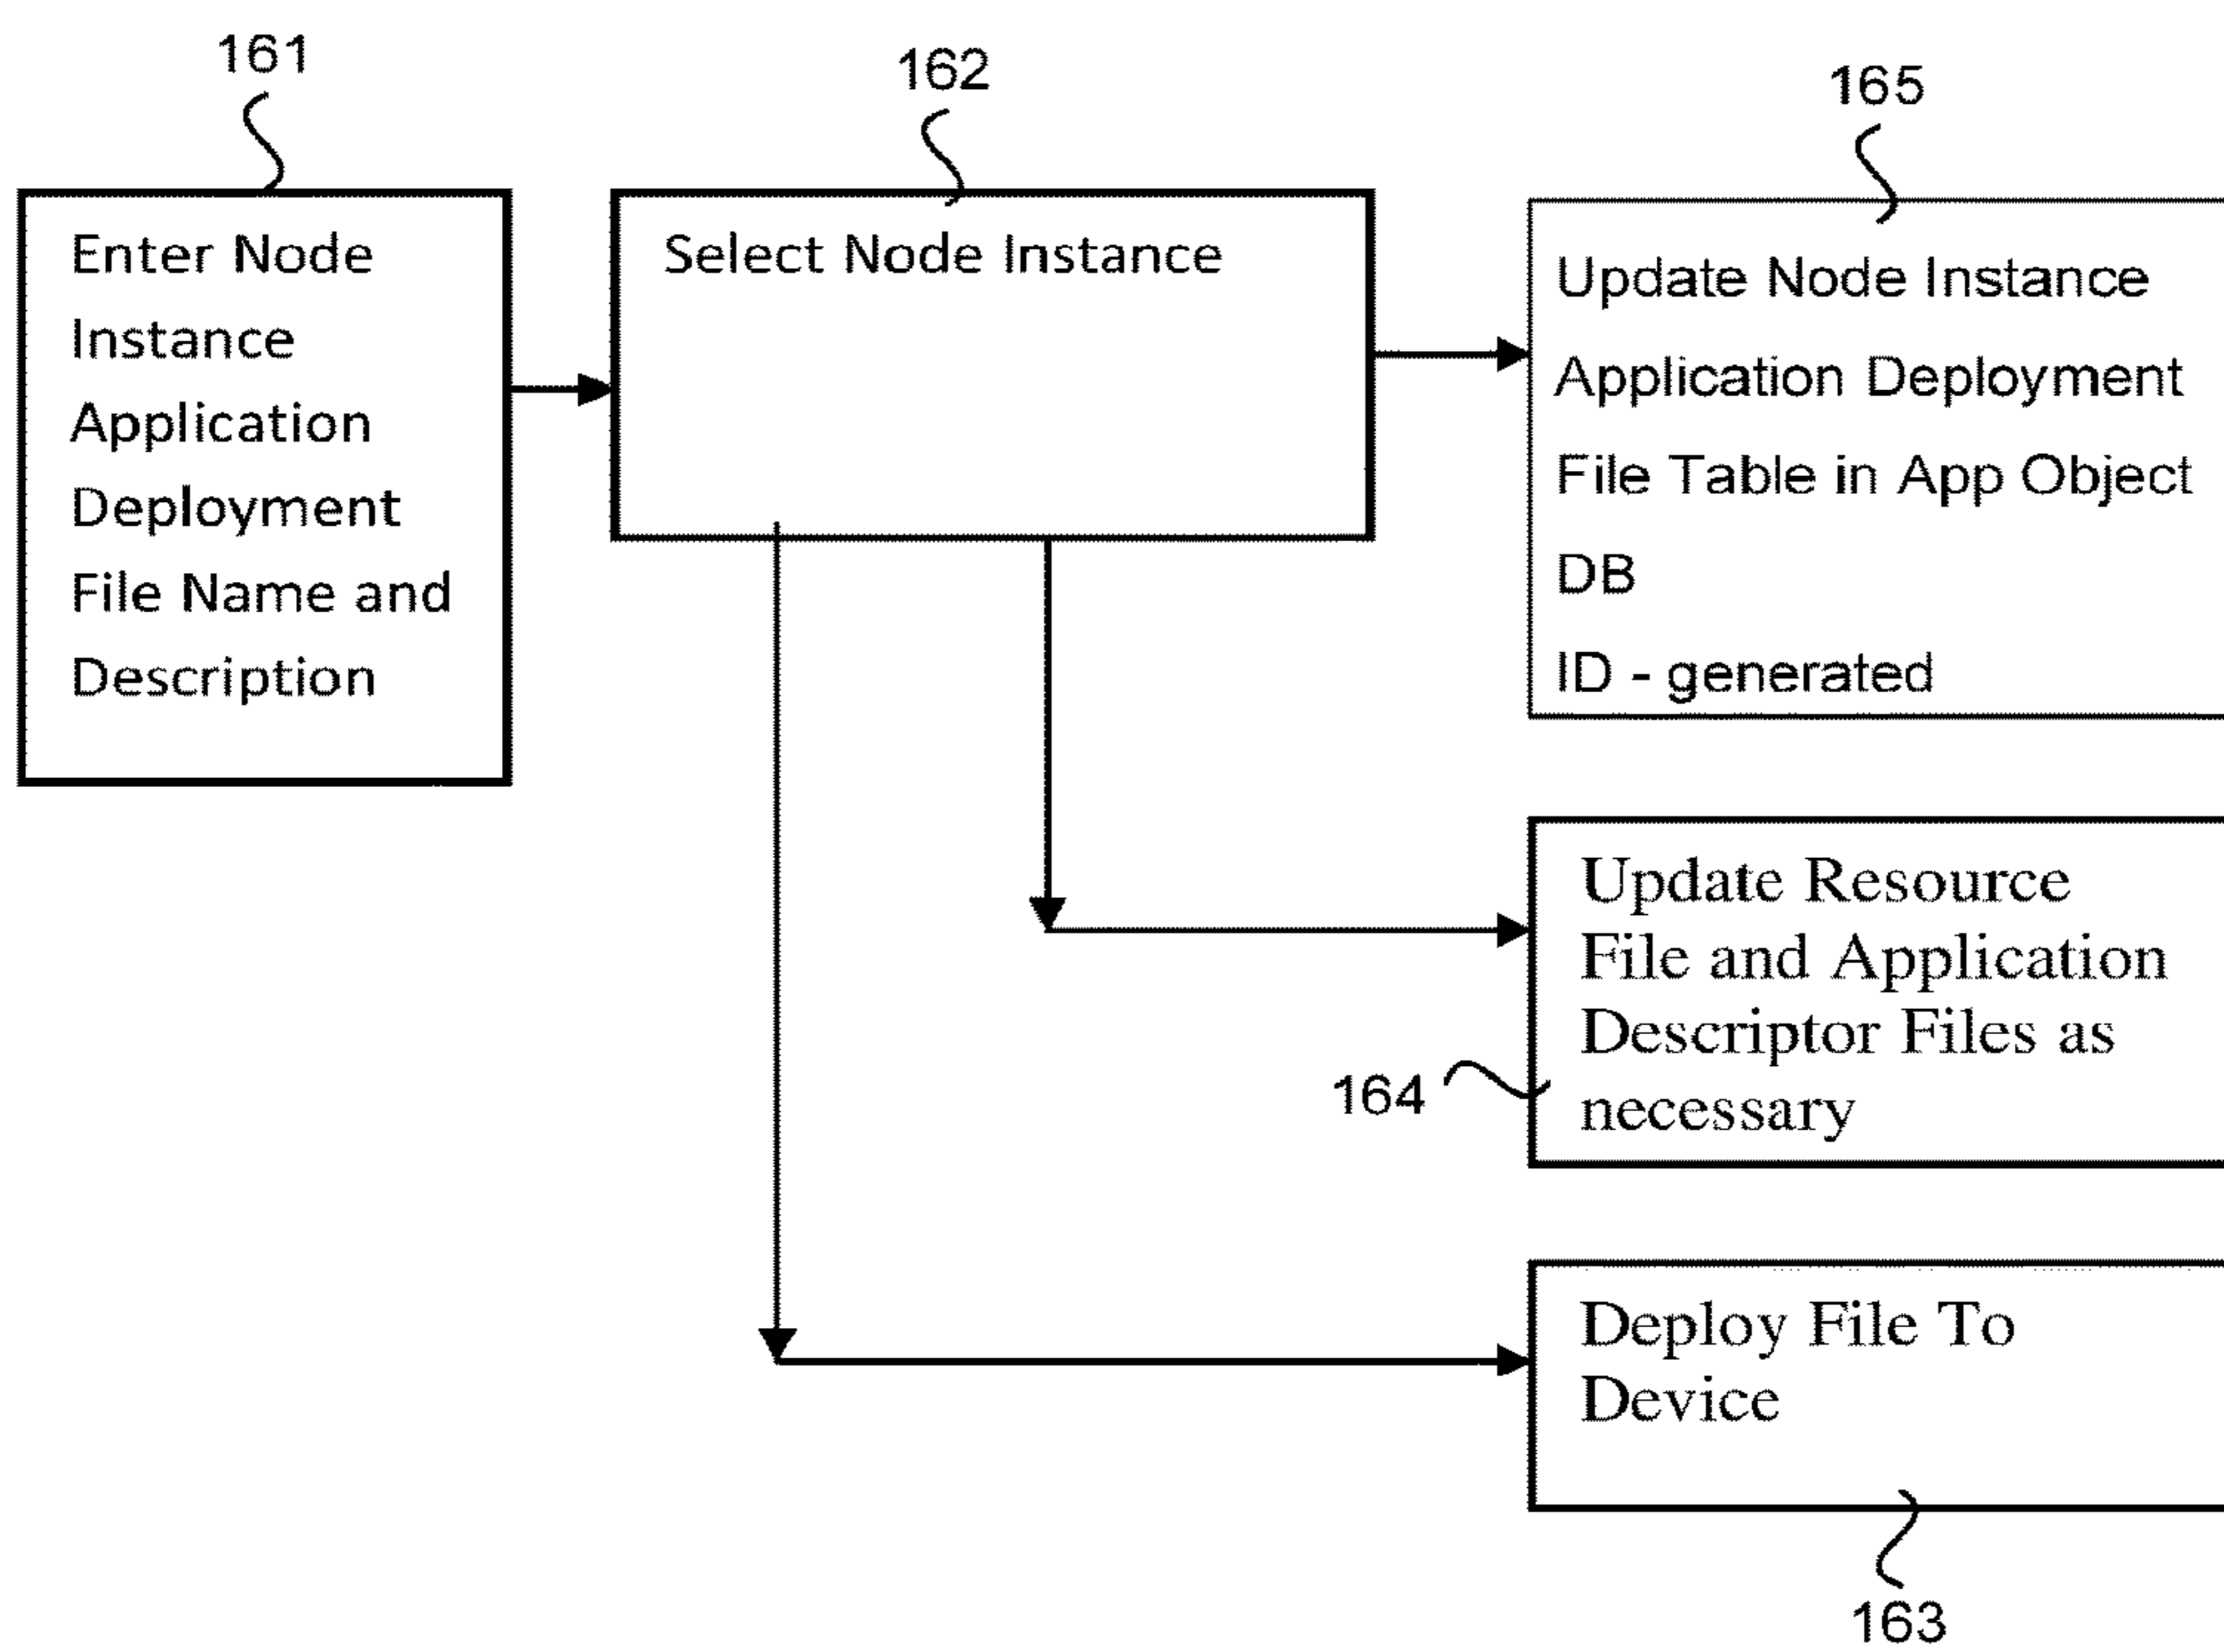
161

Enter Node Instance Application Deployment File Name and Description

162

Select Node Instance

165

Update Node Instance Application Deployment File Table in App Object DB

ID - generated

Update Resource File and Application Descriptor Files as necessary

164

Deploy File To Device

163